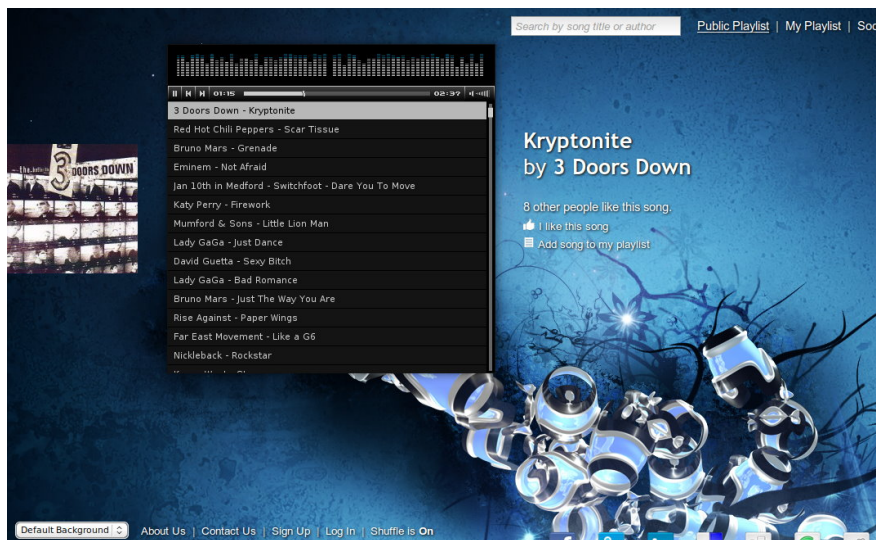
Search by song title or author

Public Playlist | My Playlist | Soc

01:15 02:37

3 Doors Down - Kryptonite
Red Hot Chili Peppers - Scar Tissue
Bruno Mars - Grenade
Eminem - Not Afraid
Jan 10th in Medford - Switchfoot - Dare You To Move
Katy Perry - Firework
Mumford & Sons - Little Lion Man
Lady GaGa - Just Dance
David Guetta - Sexy Bitch
Lady GaGa - Bad Romance
Bruno Mars - Just The Way You Are
Rise Against - Paper Wings
Far East Movement - Like a G6
Nickleback - Rockstar
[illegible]

3 DOORS DOWN

Kryptonite
by 3 Doors Down

8 other people like this song.
I like this song
Add song to my playlist

Default Background

About Us | Contact Us | Sign Up | Log In | Shuffle is On